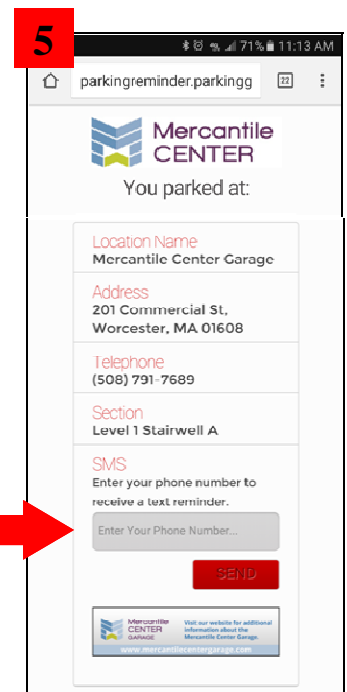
5

71% 11:13 AM

parkingreminder.parkingg

22

Mercantile CENTER

You parked at:

Location Name
Mercantile Center Garage

Address
201 Commercial St, Worcester, MA 01608

Telephone
(508) 791-7689

Section
Level 1 Stairwell A

SMS
Enter your phone number to receive a text reminder.

Enter Your Phone Number...

SEND

Mercantile CENTER GARAGE

Visit our website for additional information about the Mercantile Center Garage.

www.mercantilecentergarage.com